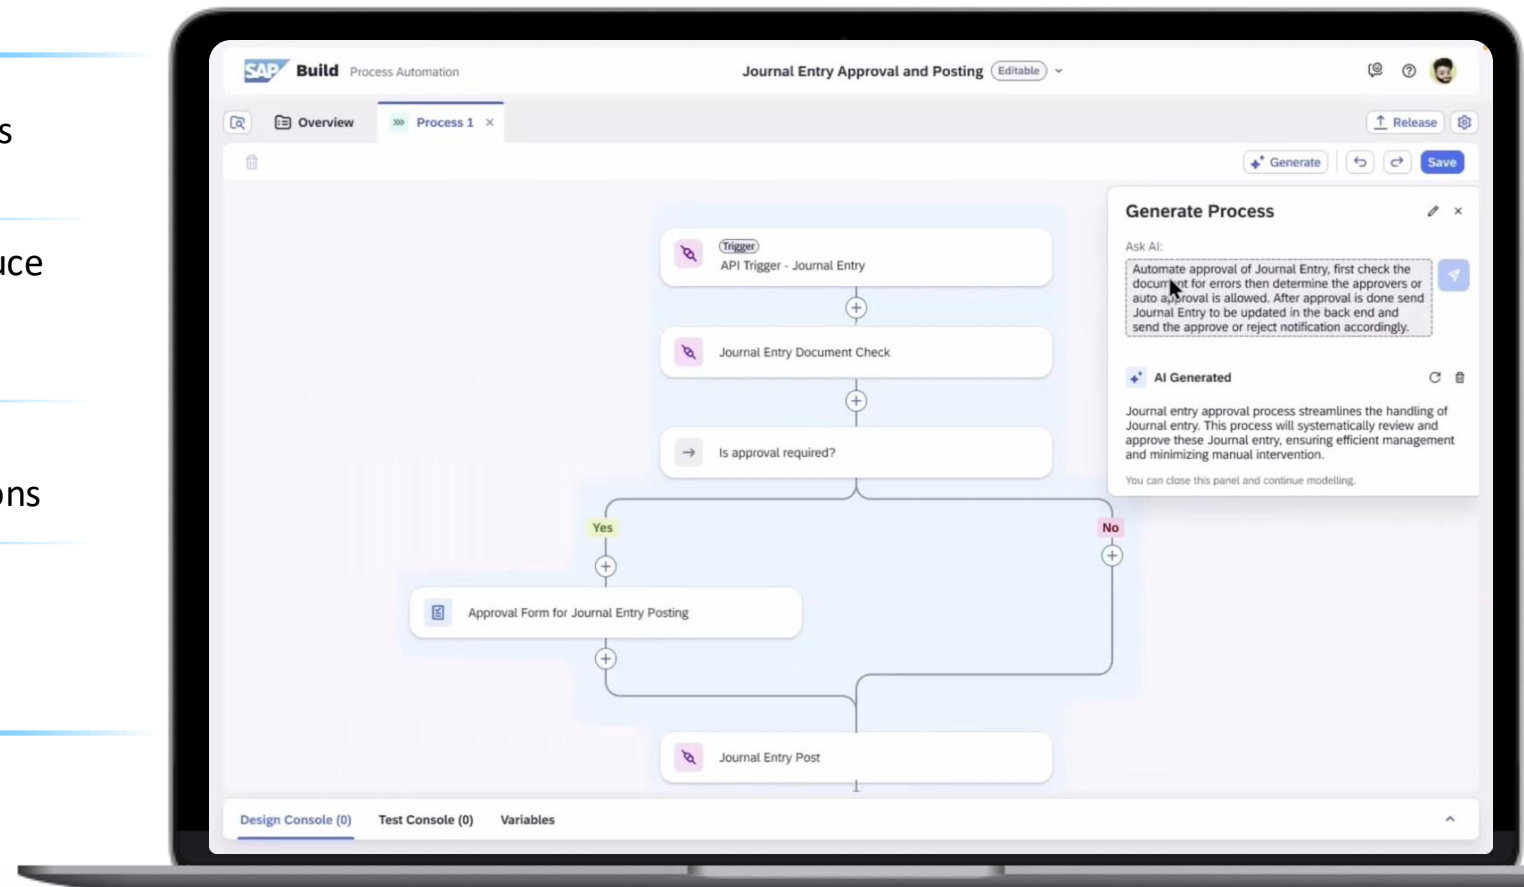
s

uce

ons

SAP Build Process Automation

Journal Entry Approval and Posting Editable

Overview Process 1 ×

Release

Generate Save

Trigger
API Trigger - Journal Entry

Journal Entry Document Check

Is approval required?

Yes

No

Approval Form for Journal Entry Posting

Journal Entry Post

Generate Process

Ask AI:

Automate approval of Journal Entry, first check the document for errors then determine the approvers or auto approval is allowed. After approval is done send Journal Entry to be updated in the back end and send the approve or reject notification accordingly.

AI Generated

Journal entry approval process streamlines the handling of Journal entry. This process will systematically review and approve these Journal entry, ensuring efficient management and minimizing manual intervention.

You can close this panel and continue modelling.

Design Console (0) Test Console (0) Variables